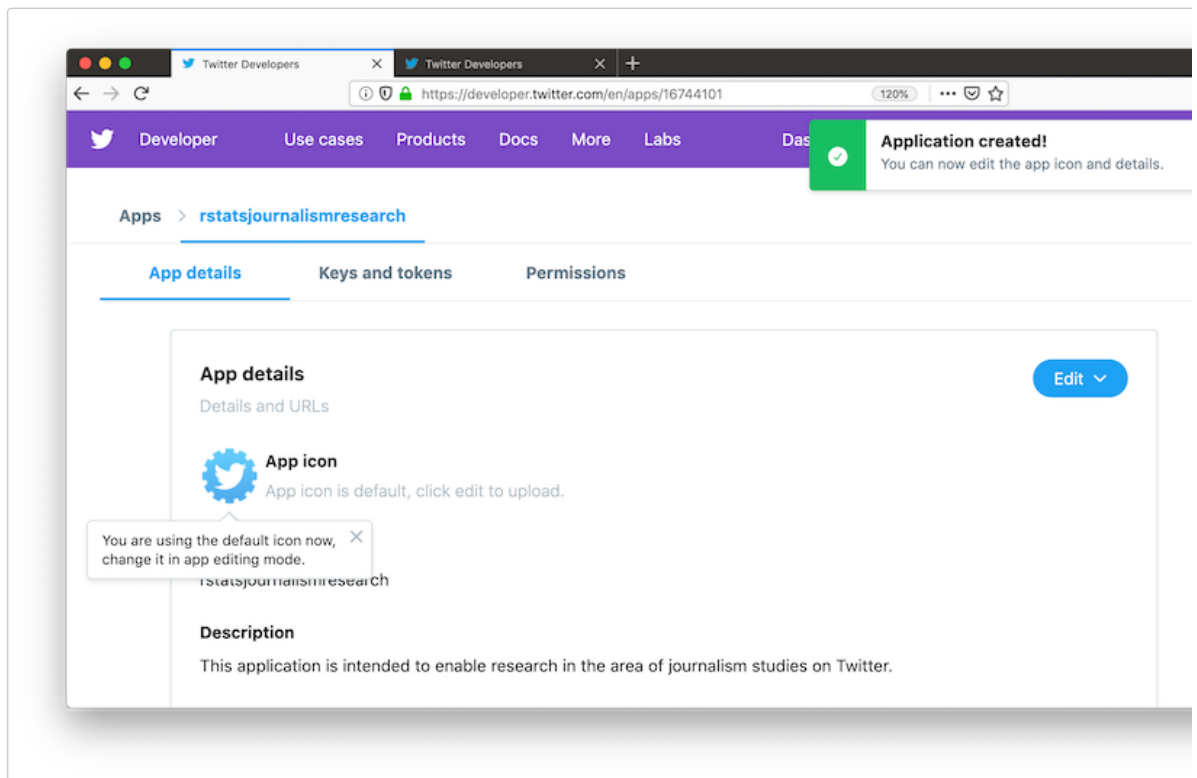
Twitter Developers
Twitter Developers
https://developer.twitter.com/en/apps/16744101
120%

Developer Use cases Products Docs More Labs Das

Application created!
You can now edit the app icon and details.

Apps > rstatsjournalismresearch

App details Keys and tokens Permissions

App details
Details and URLs

Edit

App icon
App icon is default, click edit to upload.

You are using the default icon now, change it in app editing mode.

rstatsjournalismresearch

Description
This application is intended to enable research in the area of journalism studies on Twitter.